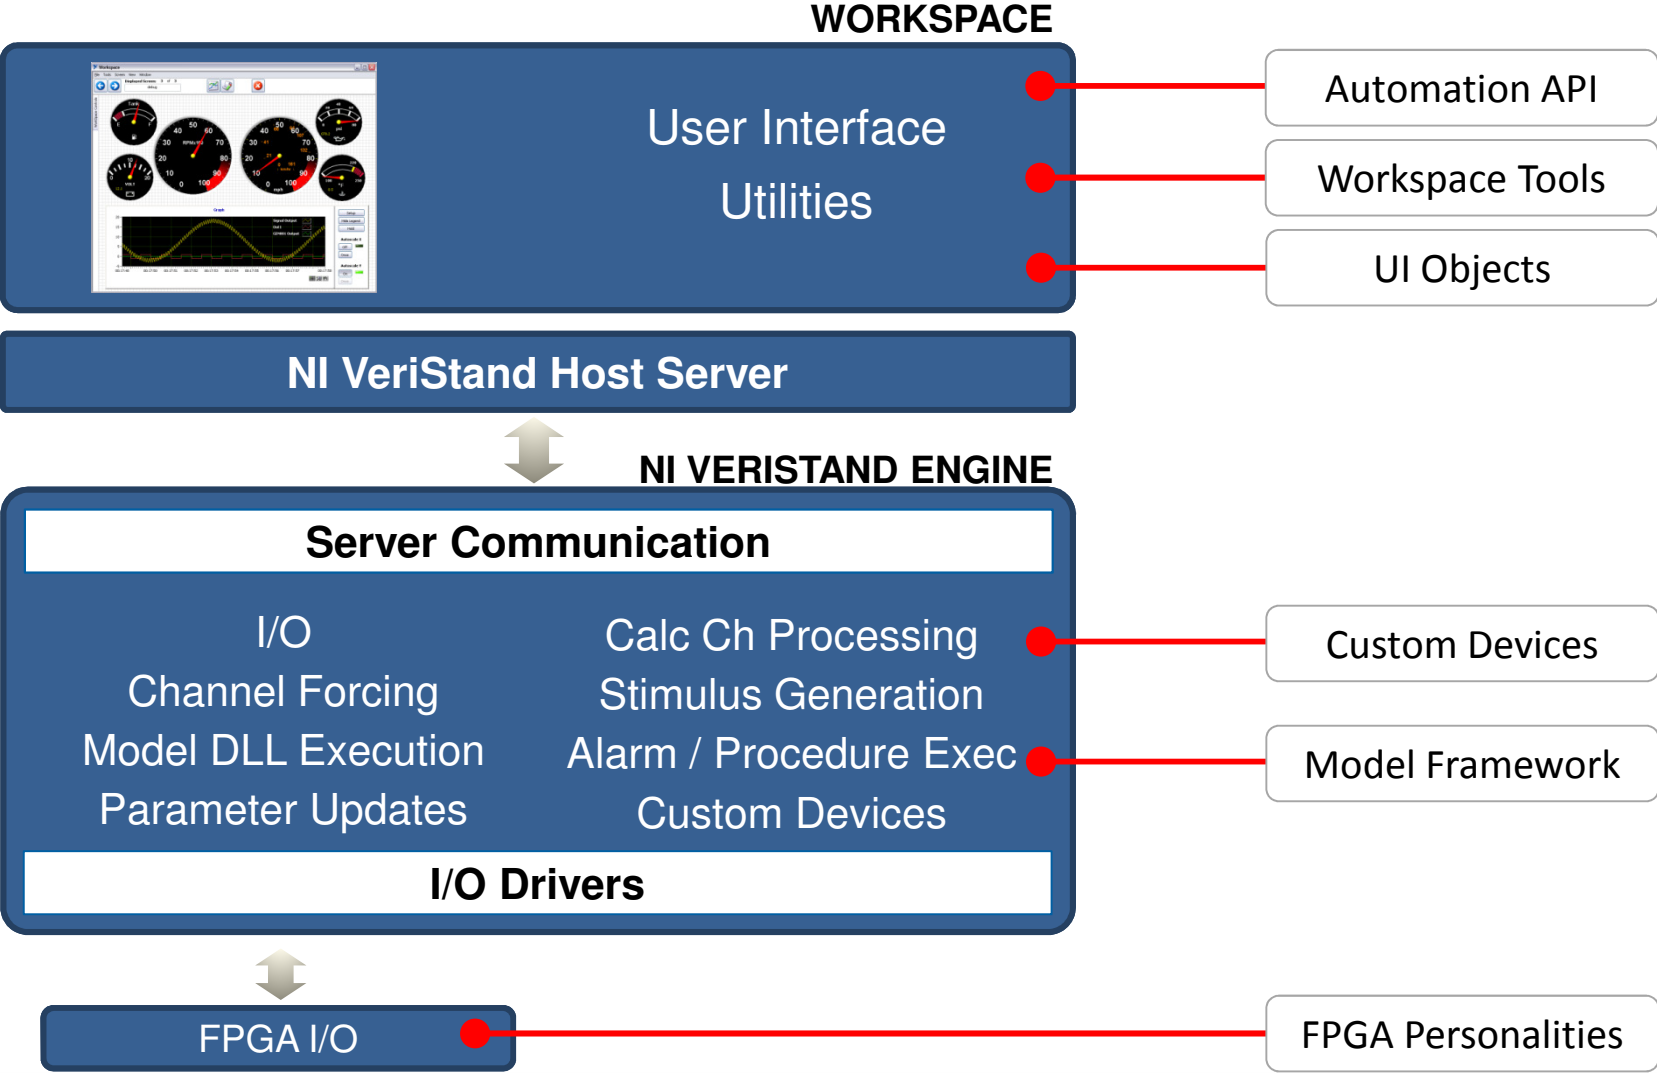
WORKSPACE

User Interface
Utilities

Automation API

Workspace Tools

UI Objects

NI VeriStand Host Server

NI VERISTAND ENGINE

Server Communication

I/O
Channel Forcing
Model DLL Execution
Parameter Updates

Calc Ch Processing
Stimulus Generation
Alarm / Procedure Exec
Custom Devices

Custom Devices

Model Framework

I/O Drivers

FPGA I/O

FPGA Personalities